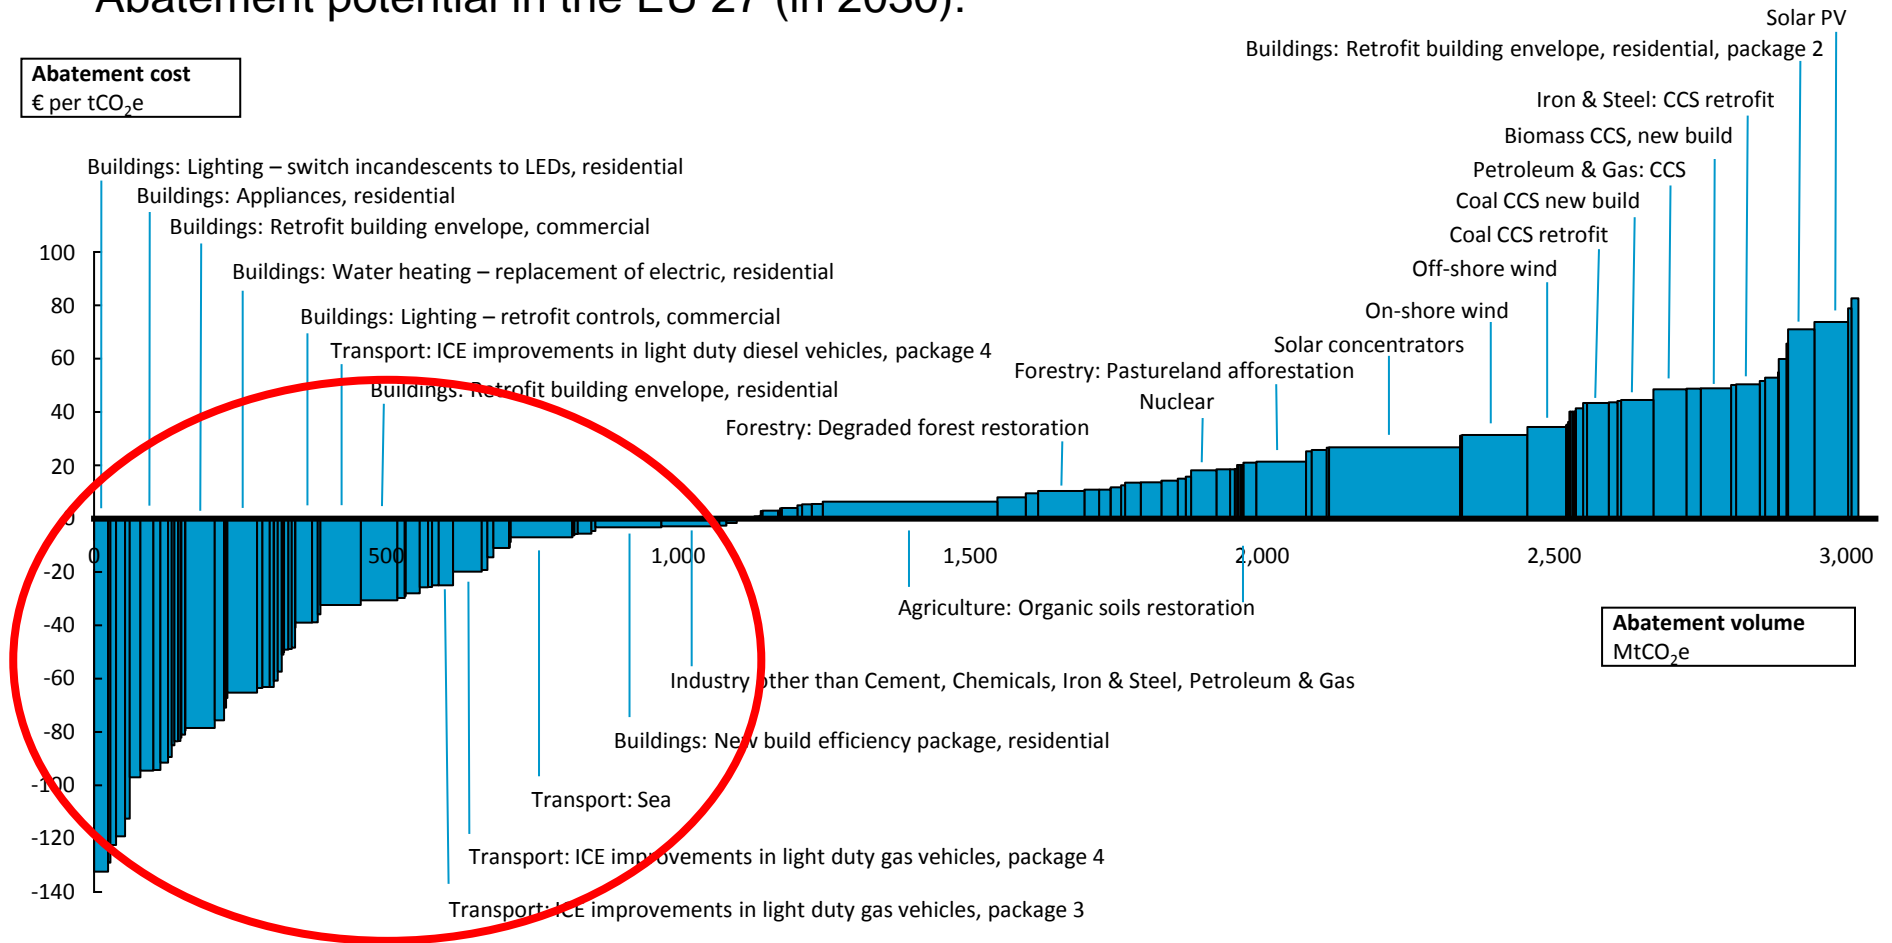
Abatement potential in the EU 27 (in 2030):

Abatement cost
€ per $tCO_2e$

Solar PV
Buildings: Retrofit building envelope, residential, package 2
Iron & Steel: CCS retrofit
Biomass CCS, new build
Petroleum & Gas: CCS
Coal CCS new build
Coal CCS retrofit
Off-shore wind
On-shore wind
Solar concentrators
Forestry: Pastureland afforestation
Nuclear
Forestry: Degraded forest restoration

Buildings: Lighting – switch incandescents to LEDs, residential
Buildings: Appliances, residential
Buildings: Retrofit building envelope, commercial
Buildings: Water heating – replacement of electric, residential
Buildings: Lighting – retrofit controls, commercial
Transport: ICE improvements in light duty diesel vehicles, package 4
Buildings: Retrofit building envelope, residential

100
80
60
40
20
0
-20
-40
-60
-80
-100
-120
-140

0
500
1,000
1,500
2,000
2,500
3,000

Agriculture: Organic soils restoration

Abatement volume
$MtCO_2e$

Industry other than Cement, Chemicals, Iron & Steel, Petroleum & Gas
Buildings: New build efficiency package, residential
Transport: Sea
Transport: ICE improvements in light duty gas vehicles, package 4
Transport: ICE improvements in light duty gas vehicles, package 3